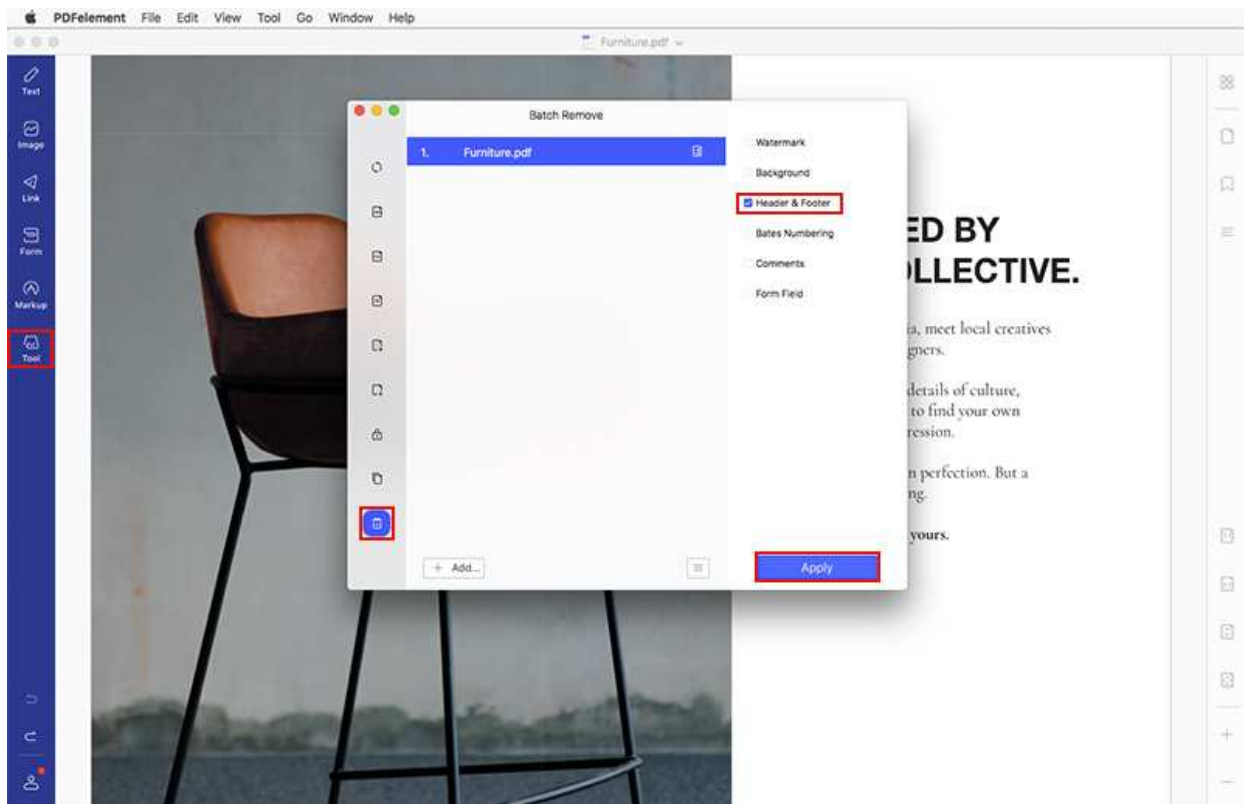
PDFelement File Edit View Tool Go Window Help

Furniture.pdf

Text
Image
Link
Form
Markup
Tool

Batch Remove

1. Furniture.pdf

Watermark
Background
Header & Footer
Bates Numbering
Comments
Form Field

+ Add...

Apply

ED BY
LLECTIVE.

ia, meet local creatives
gners.

details of culture,
to find your own
ression.

n perfection. But a
ng.

yours.